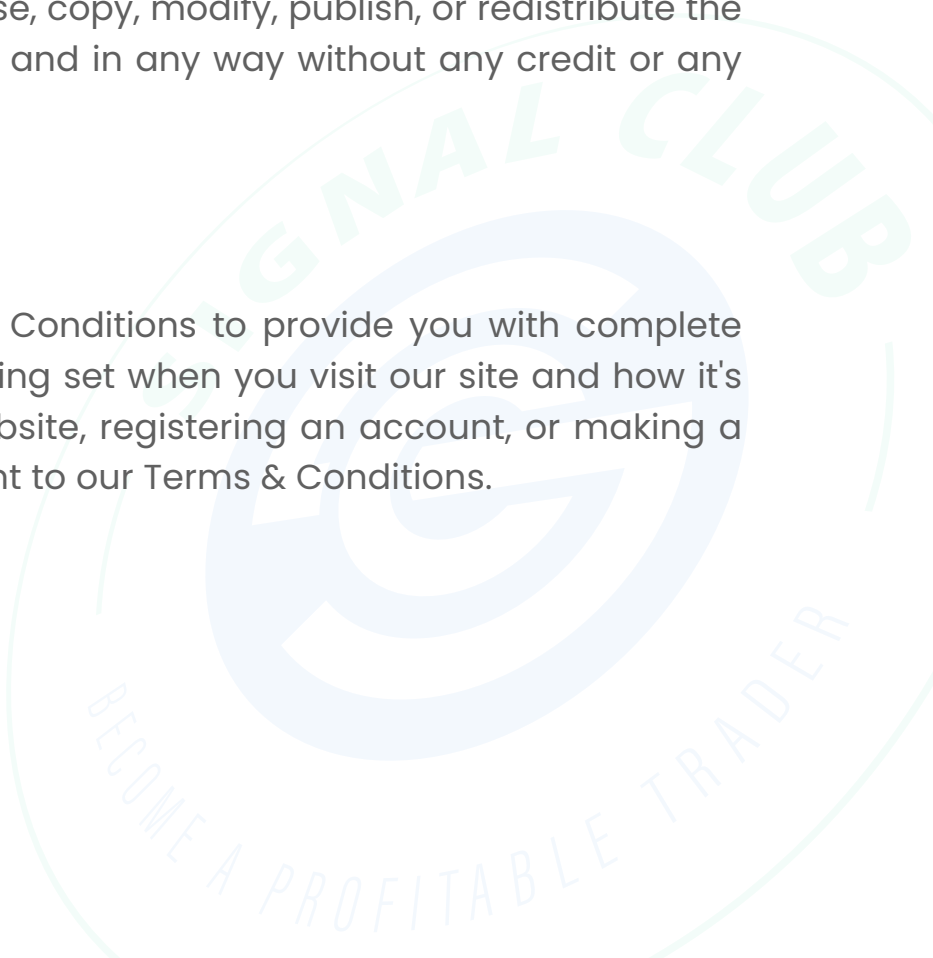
se, copy, modify, publish, or redistribute the and in any way without any credit or any

Conditions to provide you with complete ing set when you visit our site and how it's bsite, registering an account, or making a nt to our Terms & Conditions.

SIGNAL CLUB

BECOME A PROFITABLE TRADER